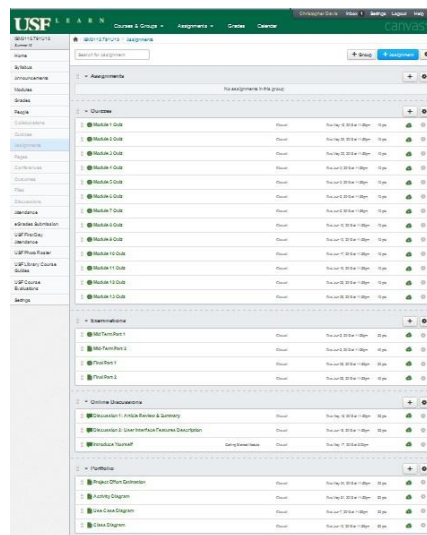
USF LEARN Courses & Groups Assignments Grades Calendar

Christopher Davis Inbox Settings Logout Help

canvas

Home
Syllabus
Announcements
Modules
Grades
People
Collaborations
Quizzes
Assignments
Pages
Conferences
Outcomes
Files
Discussions
Attendance
eGrades Submission
USF First Day Attendance
USF Photo Roster
USF Library Course Guides
USF Course Evaluations
Settings

Assignments

Search for Assignment

+ Group + Assignment

Assignments
No assignments in this group

Quizzes
Module 1 Quiz
Module 2 Quiz
Module 3 Quiz
Module 4 Quiz
Module 5 Quiz
Module 6 Quiz
Module 7 Quiz
Module 8 Quiz
Module 9 Quiz
Module 10 Quiz
Module 11 Quiz
Module 12 Quiz
Module 13 Quiz

Examinations
Mid Term Part 1
Mid Term Part 2
Final Part 1
Final Part 2

Online Discussions
Discussion 1: Article Review & Summary
Discussion 2: User Interface Features Description
Introduce Yourself

Portfolio
Project Effort Estimation
Activity Diagram
Use Case Diagram
Class Diagram